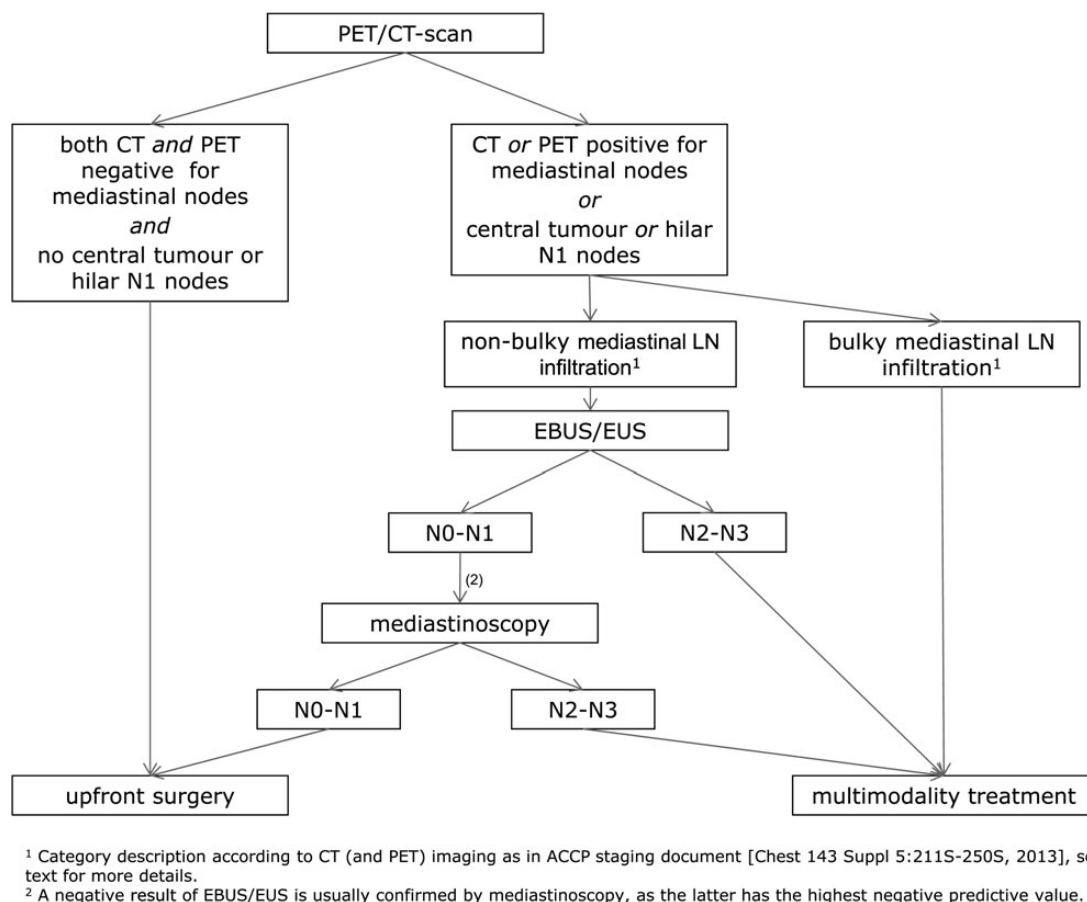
PET/CT-scan

both CT *and* PET negative for mediastinal nodes *and* no central tumour or hilar N1 nodes

CT *or* PET positive for mediastinal nodes *or* central tumour *or* hilar N1 nodes

non-bulky mediastinal LN infiltration$^1$

bulky mediastinal LN infiltration$^1$

EBUS/EUS

N0-N1

N2-N3

(2)

mediastinoscopy

N0-N1

N2-N3

upfront surgery

multimodality treatment

$^1$ Category description according to CT (and PET) imaging as in ACCP staging document [Chest 143 Suppl 5:211S-250S, 2013], s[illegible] text for more details.
$^2$ A negative result of EBUS/EUS is usually confirmed by mediastinoscopy, as the latter has the highest negative predictive value.